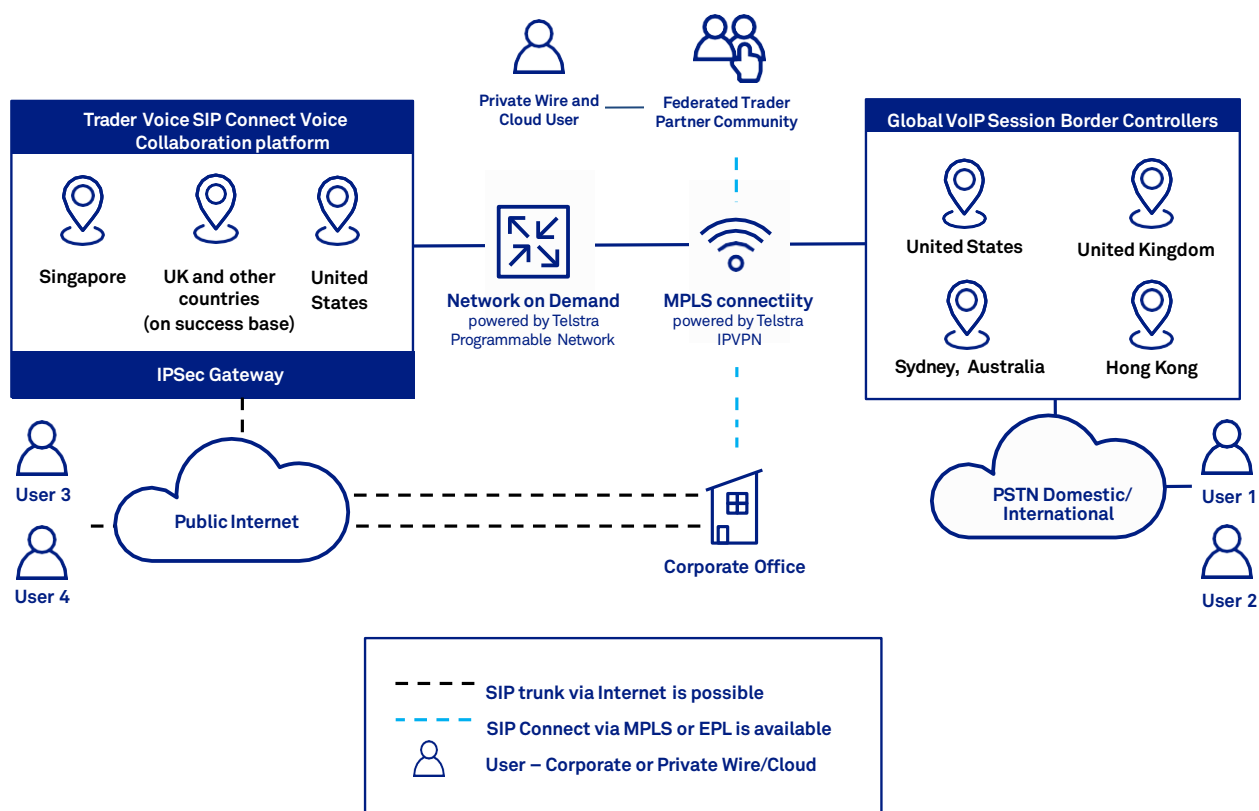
Private Wire and Cloud User

Federated Trader Partner Community

Trader Voice SIP Connect Voice Collaboration platform

Singapore

UK and other countries (on success base)

United States

IPSec Gateway

Network on Demand
powered by Telstra Programmable Network

MPLS connectiity
powered by Telstra IPVPN

Global VoIP Session Border Controllers

United States

United Kingdom

Sydney, Australia

Hong Kong

User 3

User 4

Public Internet

Corporate Office

PSTN Domestic/ International

User 1

User 2

SIP trunk via Internet is possible

SIP Connect via MPLS or EPL is available

User – Corporate or Private Wire/Cloud